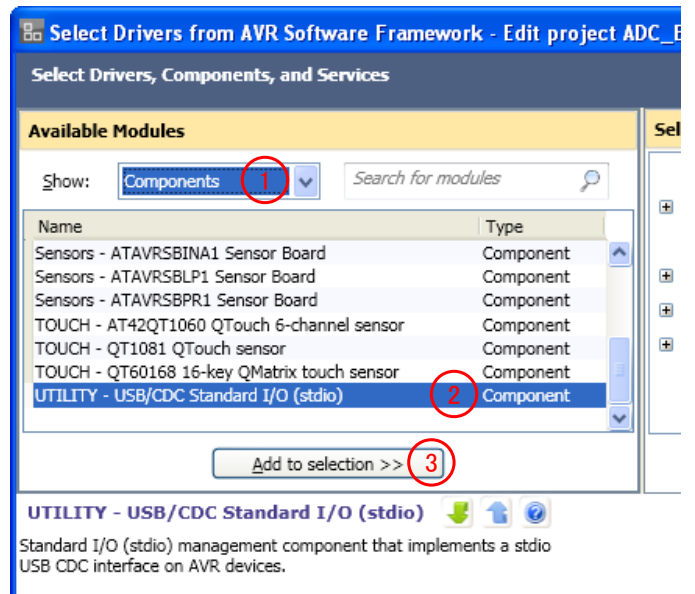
Select Drivers from AVR Software Framework - Edit project ADC_E

Select Drivers, Components, and Services

Available Modules

Sel

Show: Components 1

Search for modules

| Name | Type |
|---|---|
| Sensors - ATAVRSBINA1 Sensor Board | Component |
| Sensors - ATAVRSBLP1 Sensor Board | Component |
| Sensors - ATAVRSBPR1 Sensor Board | Component |
| TOUCH - AT42QT1060 QTouch 6-channel sensor | Component |
| TOUCH - QT1081 QTouch sensor | Component |
| TOUCH - QT60168 16-key QMatrix touch sensor | Component |
| UTILITY - USB/CDC Standard I/O (stdio) 2 | Component |

Add to selection >> 3

UTILITY - USB/CDC Standard I/O (stdio)

Standard I/O (stdio) management component that implements a stdio USB CDC interface on AVR devices.